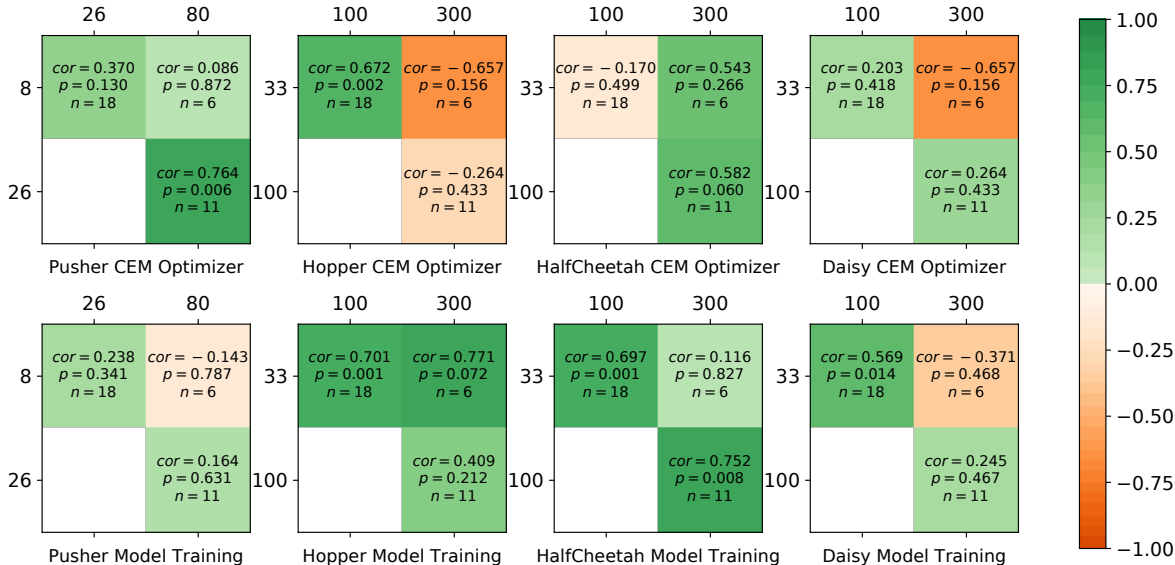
Pusher CEM Optimizer

| | 26 | 80 |
|---|---|---|
| 8 | $cor = 0.370$ $p = 0.130$ $n = 18$ | $cor = 0.086$ $p = 0.872$ $n = 6$ |
| 26 | | $cor = 0.764$ $p = 0.006$ $n = 11$ |

Hopper CEM Optimizer

| | 100 | 300 |
|---|---|---|
| 33 | $cor = 0.672$ $p = 0.002$ $n = 18$ | $cor = -0.657$ $p = 0.156$ $n = 6$ |
| 100 | | $cor = -0.264$ $p = 0.433$ $n = 11$ |

HalfCheetah CEM Optimizer

| | 100 | 300 |
|---|---|---|
| 33 | $cor = -0.170$ $p = 0.499$ $n = 18$ | $cor = 0.543$ $p = 0.266$ $n = 6$ |
| 100 | | $cor = 0.582$ $p = 0.060$ $n = 11$ |

Daisy CEM Optimizer

| | 100 | 300 |
|---|---|---|
| 33 | $cor = 0.203$ $p = 0.418$ $n = 18$ | $cor = -0.657$ $p = 0.156$ $n = 6$ |
| 100 | | $cor = 0.264$ $p = 0.433$ $n = 11$ |

Pusher Model Training

| | 26 | 80 |
|---|---|---|
| 8 | $cor = 0.238$ $p = 0.341$ $n = 18$ | $cor = -0.143$ $p = 0.787$ $n = 6$ |
| 26 | | $cor = 0.164$ $p = 0.631$ $n = 11$ |

Hopper Model Training

| | 100 | 300 |
|---|---|---|
| 33 | $cor = 0.701$ $p = 0.001$ $n = 18$ | $cor = 0.771$ $p = 0.072$ $n = 6$ |
| 100 | | $cor = 0.409$ $p = 0.212$ $n = 11$ |

HalfCheetah Model Training

| | 100 | 300 |
|---|---|---|
| 33 | $cor = 0.697$ $p = 0.001$ $n = 18$ | $cor = 0.116$ $p = 0.827$ $n = 6$ |
| 100 | | $cor = 0.752$ $p = 0.008$ $n = 11$ |

Daisy Model Training

| | 100 | 300 |
|---|---|---|
| 33 | $cor = 0.569$ $p = 0.014$ $n = 18$ | $cor = -0.371$ $p = 0.468$ $n = 6$ |
| 100 | | $cor = 0.245$ $p = 0.467$ $n = 11$ |

1.00
0.75
0.50
0.25
0.00
−0.25
−0.50
−0.75
−1.00